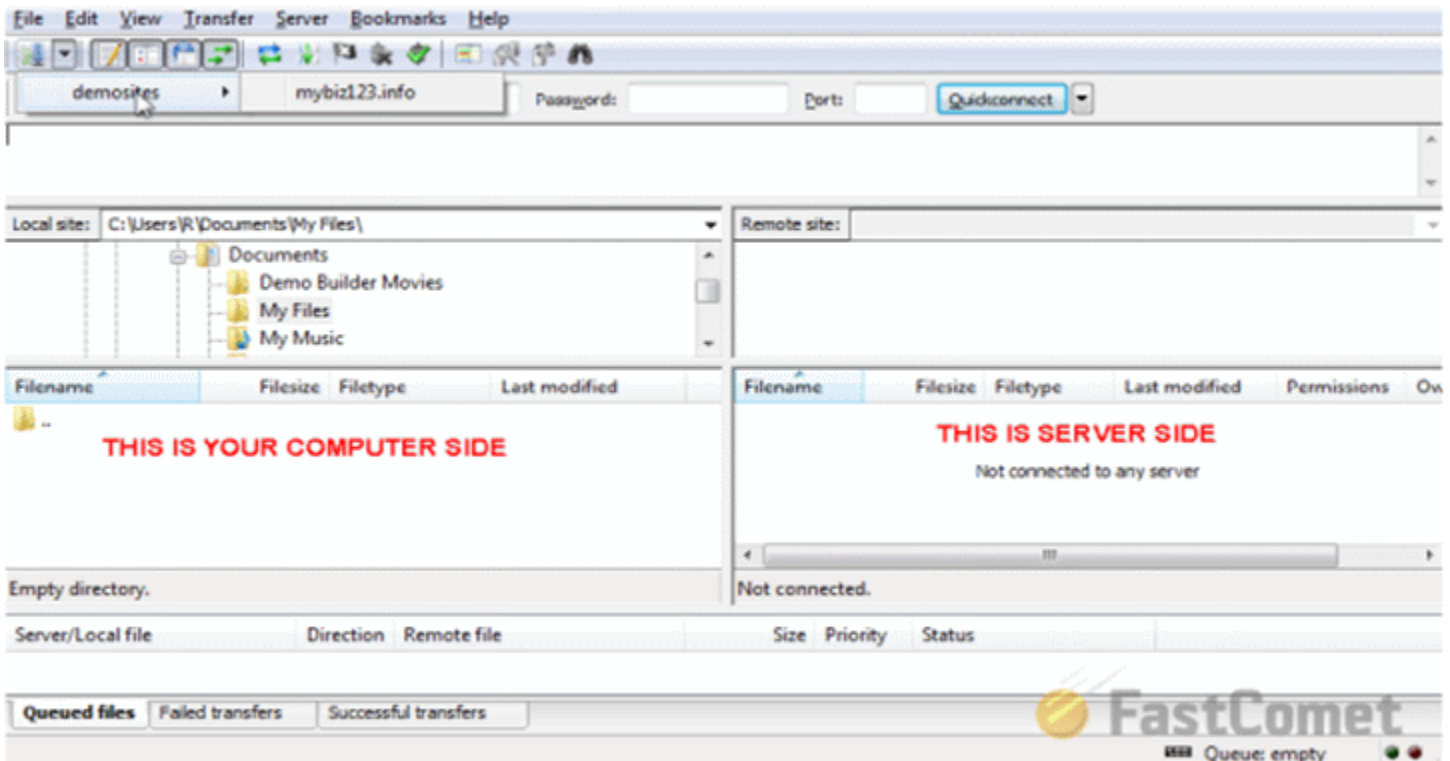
File Edit View Transfer Server Bookmarks Help

demosites mybiz123.info

Password: Port: Quickconnect

Local site: C:\Users\R\Documents\My Files\

Documents
Demo Builder Movies
My Files
My Music

Remote site:

| Filename | Filesize | Filetype | Last modified |
|---|---|---|---|
| .. | | | |

THIS IS YOUR COMPUTER SIDE

| Filename | Filesize | Filetype | Last modified | Permissions | Ow |
|---|---|---|---|---|---|

THIS IS SERVER SIDE

Not connected to any server

Empty directory.

Not connected.

| Server/Local file | Direction | Remote file | Size | Priority | Status |
|---|---|---|---|---|---|

Queued files Failed transfers Successful transfers

FastComet

Queue: empty